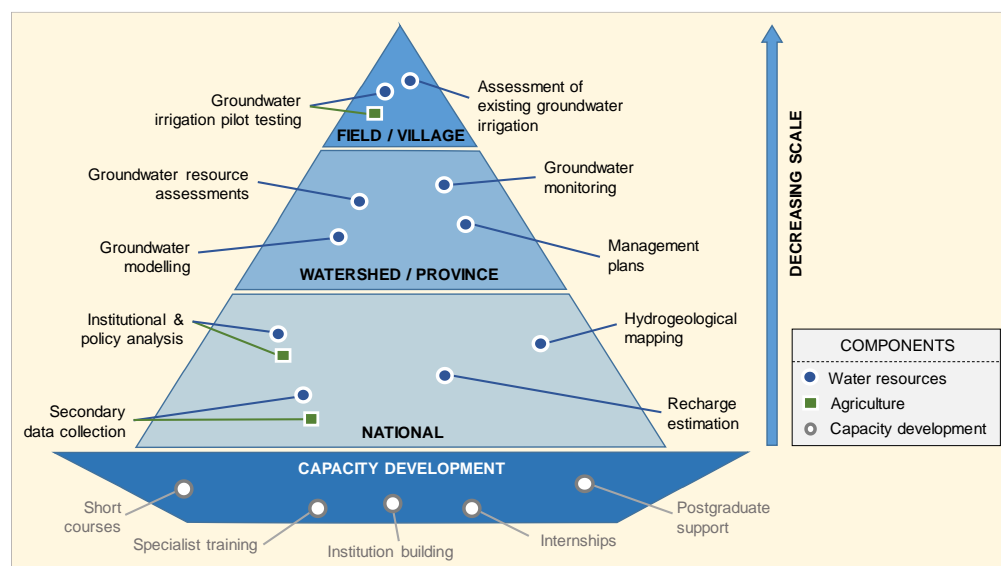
Groundwater irrigation pilot testing

Assessment of existing groundwater irrigation

FIELD / VILLAGE

Groundwater resource assessments

Groundwater monitoring

Groundwater modelling

Management plans

WATERSHED / PROVINCE

Institutional & policy analysis

Hydrogeological mapping

Secondary data collection

Recharge estimation

NATIONAL

CAPACITY DEVELOPMENT

Short courses

Specialist training

Institution building

Internships

Postgraduate support

DECREASING SCALE

COMPONENTS
Water resources
Agriculture
Capacity development